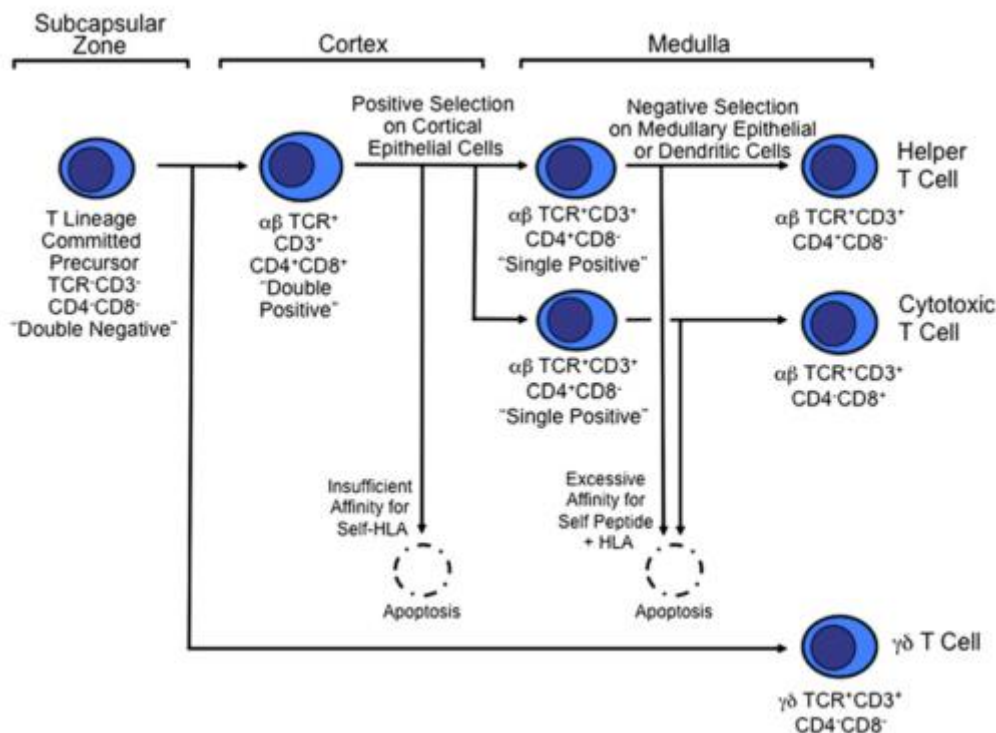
Subcapsular Zone

Cortex

Medulla

Positive Selection on Cortical Epithelial Cells

Negative Selection on Medullary Epithelial or Dendritic Cells

Helper T Cell

T Lineage Committed Precursor $TCR^-CD3^-$ $CD4^-CD8^-$ "Double Negative"

$\alpha\beta$ $TCR^+$ $CD3^+$ $CD4^+CD8^+$ "Double Positive"

$\alpha\beta$ $TCR^+CD3^+$ $CD4^+CD8^-$ "Single Positive"

$\alpha\beta$ $TCR^+CD3^+$ $CD4^+CD8^-$

Cytotoxic T Cell

$\alpha\beta$ $TCR^+CD3^+$ $CD4^+CD8^-$ "Single Positive"

$\alpha\beta$ $TCR^+CD3^+$ $CD4^-CD8^+$

Insufficient Affinity for Self-HLA

Apoptosis

Excessive Affinity for Self Peptide + HLA

Apoptosis

$\gamma\delta$ T Cell

$\gamma\delta$ $TCR^+CD3^+$ $CD4^-CD8^-$